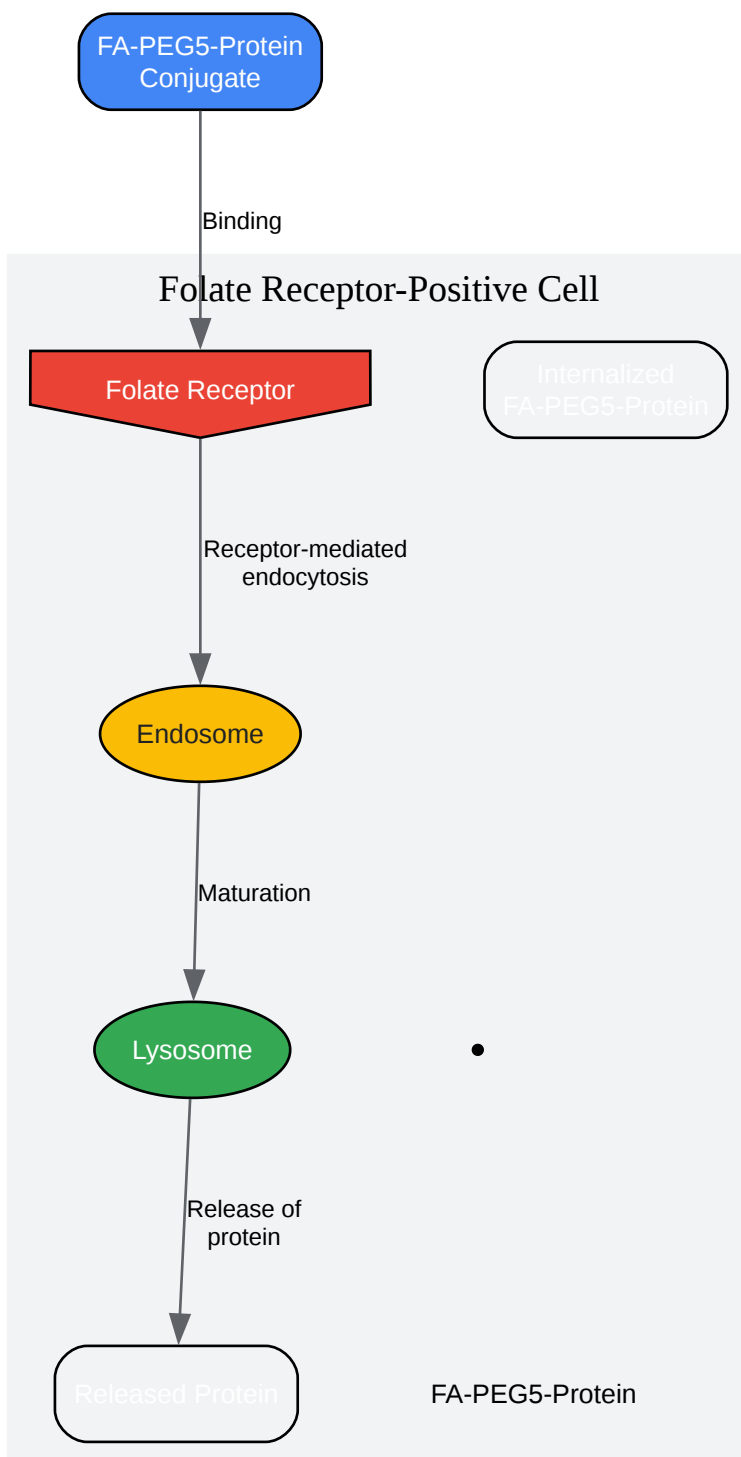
FA-PEG5-Protein Conjugate

Binding

Folate Receptor-Positive Cell

Folate Receptor

Internalized FA-PEG5-Protein

Receptor-mediated endocytosis

Endosome

Maturation

Lysosome

Release of protein

Released Protein

FA-PEG5-Protein